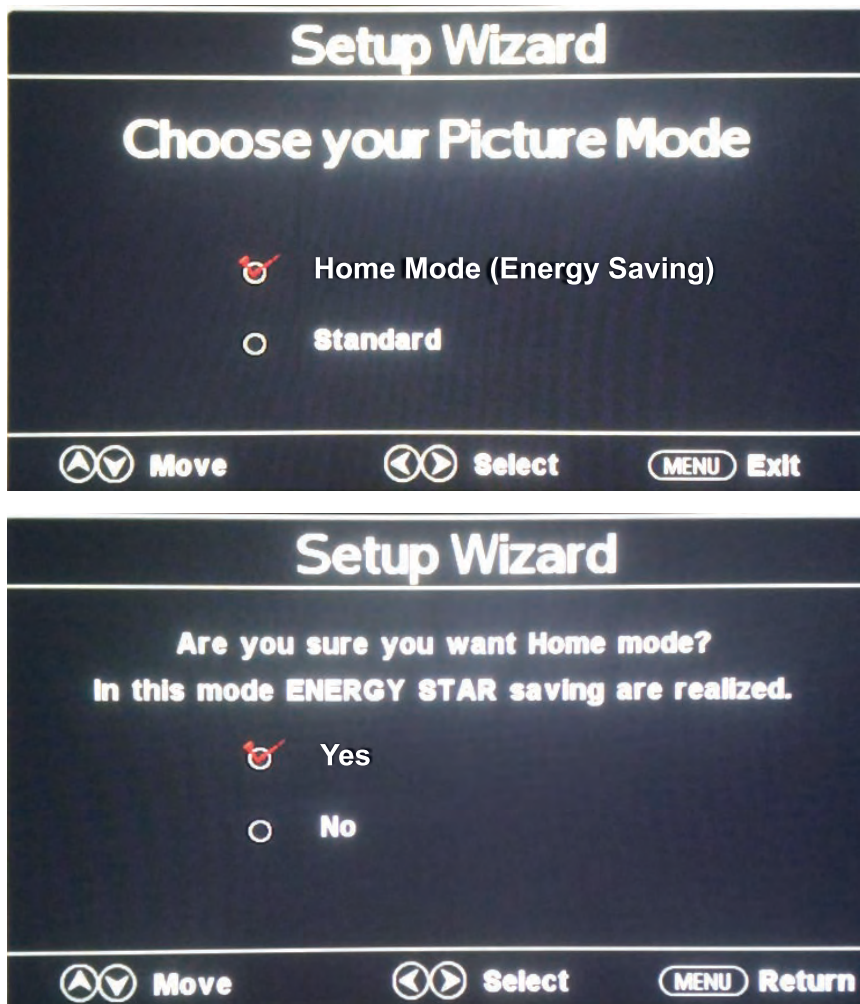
Setup Wizard

Choose your Picture Mode

Home Mode (Energy Saving)

Standard

Move Select MENU Exit

Setup Wizard

Are you sure you want Home mode?
In this mode ENERGY STAR saving are realized.

Yes

No

Move Select MENU Return